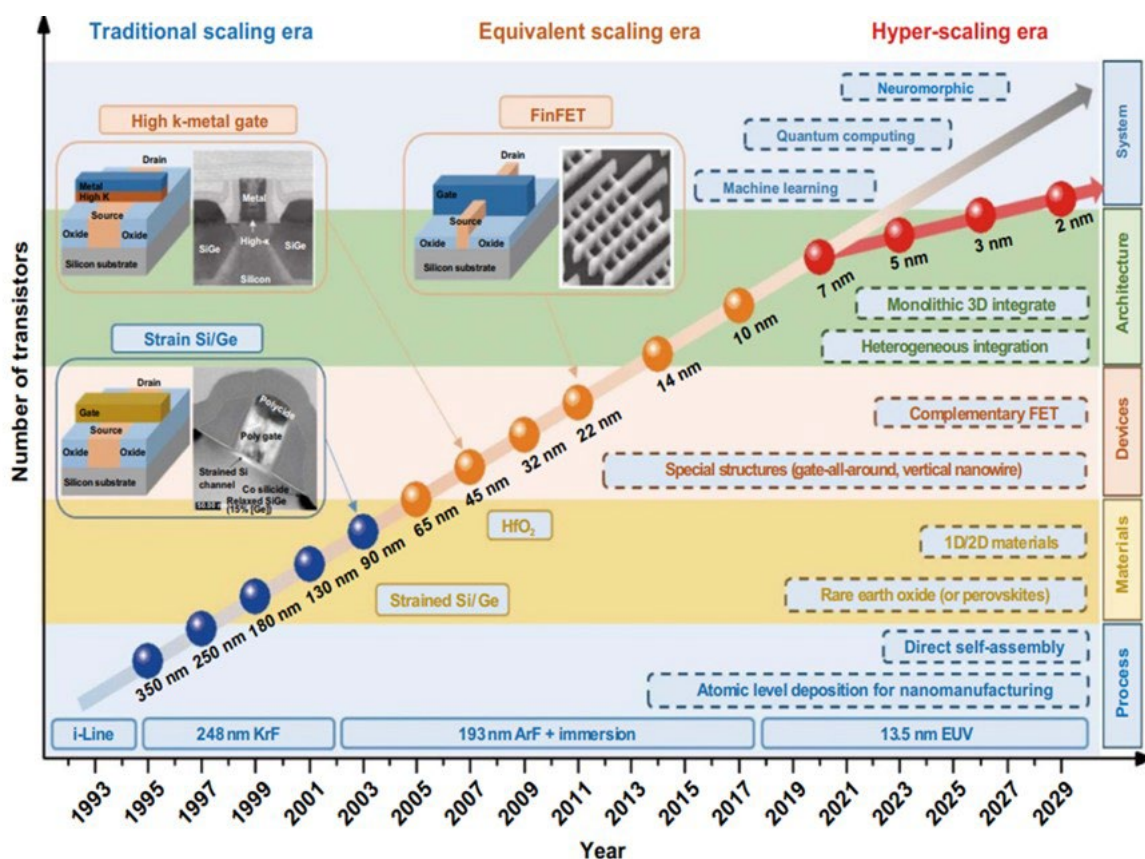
Traditional scaling era

Equivalent scaling era

Hyper-scaling era

Number of transistors

High k-metal gate

Drain
Metal
High K
Source
Oxide
Oxide
Silicon substrate
Metal
SiGe
High-κ
SiGe
Silicon

FinFET

Drain
Gate
Source
Oxide
Oxide
Silicon substrate

Strain Si/Ge

Drain
Gate
Source
Oxide
Oxide
Silicon substrate
Polycide
Poly gate
Strained Si channel
Co silicide
Relaxed SiGe (15% [Ge])

Neuromorphic

Quantum computing

Machine learning

Monolithic 3D integrate

Heterogeneous integration

Complementary FET

Special structures (gate-all-around, vertical nanowire)

HfO$_2$

1D/2D materials

Strained Si/ Ge

Rare earth oxide (or perovskites)

Direct self-assembly

Atomic level deposition for nanomanufacturing

350 nm
250 nm
180 nm
130 nm
90 nm
65 nm
45 nm
32 nm
22 nm
14 nm
10 nm
7 nm
5 nm
3 nm
2 nm

System
Architecture
Devices
Materials
Process

i-Line
248 nm KrF
193 nm ArF + immersion
13.5 nm EUV

1993
1995
1997
1999
2001
2003
2005
2007
2009
2011
2013
2015
2017
2019
2021
2023
2025
2027
2029

Year